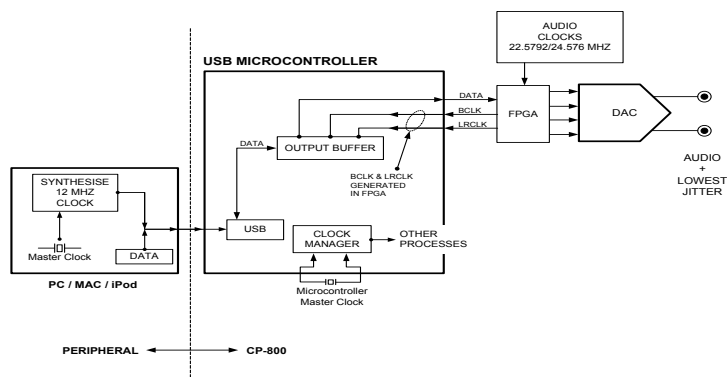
AUDIO CLOCKS 22.5792/24.576 MHZ

USB MICROCONTROLLER

DATA
BCLK
LRCLK

FPGA

DAC

DATA

OUTPUT BUFFER

BCLK & LRCLK GENERATED IN FPGA

AUDIO + LOWEST JITTER

SYNTHESISE 12 MHZ CLOCK

Master Clock

DATA

USB

CLOCK MANAGER

OTHER PROCESSES

Microcontroller Master Clock

PC / MAC / iPod

PERIPHERAL

CP-800